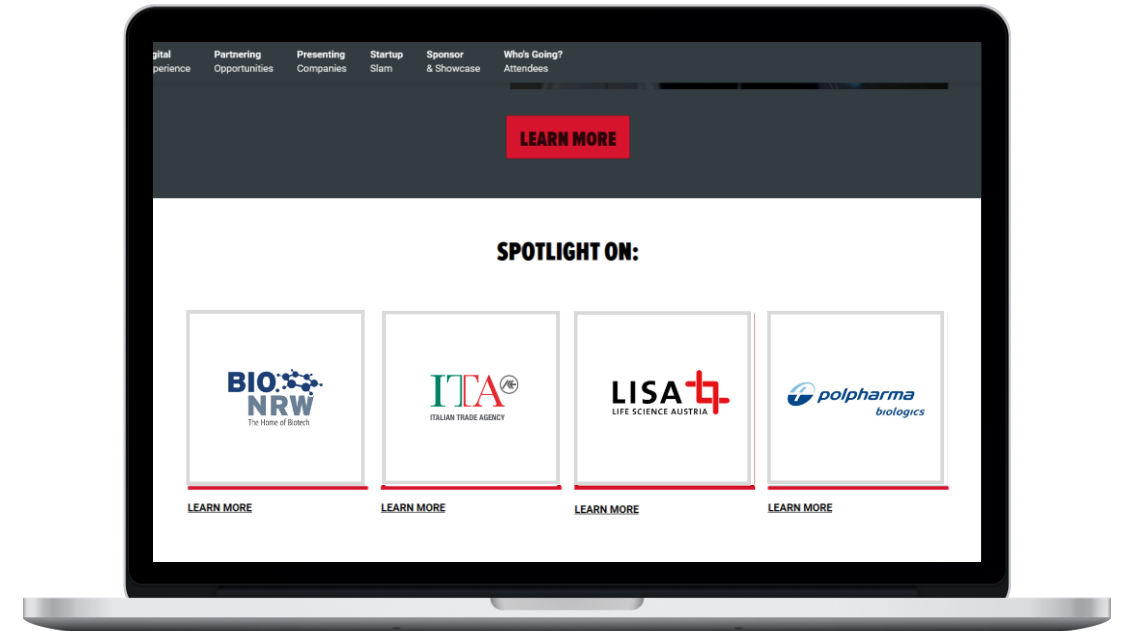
igital
perience

Partnering
Opportunities

Presenting
Companies

Startup
Slam

Sponsor
& Showcase

Who's Going?
Attendees

LEARN MORE

SPOTLIGHT ON:

BIO NRW
The Home of Biotech

LEARN MORE

ITA
ITALIAN TRADE AGENCY

LEARN MORE

LISA
LIFE SCIENCE AUSTRIA

LEARN MORE

polpharma
biologics

LEARN MORE